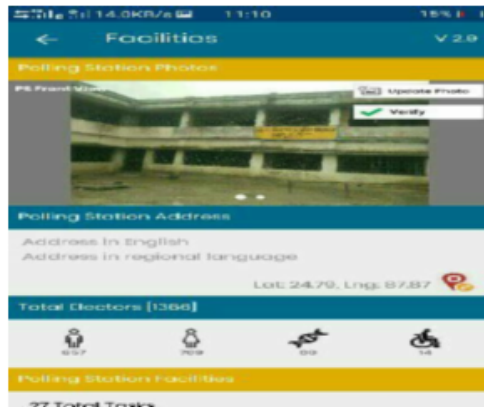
14.0KB/s 11:10 15%

Facilities V 2.9

Polling Station Photos

PS Front View

Update Photo

Verify

Polling Station Address

Address in English
Address in regional language

Lat: 24.79, Lng: 87.87

Total Electors [1366]

657 709 00 14

Polling Station Facilities

27 Total Tasks